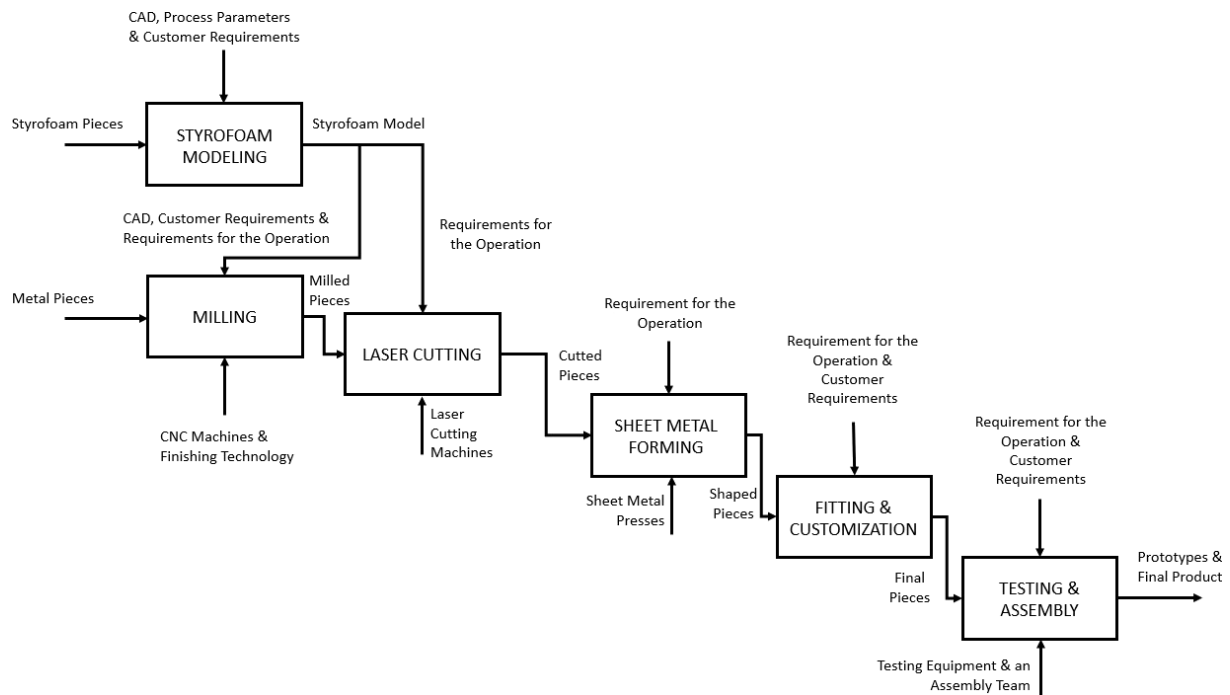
CAD, Process Parameters & Customer Requirements

Styrofoam Pieces

STYROFOAM MODELING

Styrofoam Model

CAD, Customer Requirements & Requirements for the Operation

Requirements for the Operation

Metal Pieces

MILLING

Milled Pieces

LASER CUTTING

CNC Machines & Finishing Technology

Laser Cutting Machines

Requirement for the Operation

Cutted Pieces

SHEET METAL FORMING

Sheet Metal Presses

Requirement for the Operation & Customer Requirements

Shaped Pieces

FITTING & CUSTOMIZATION

Requirement for the Operation & Customer Requirements

Final Pieces

TESTING & ASSEMBLY

Prototypes & Final Product

Testing Equipment & an Assembly Team